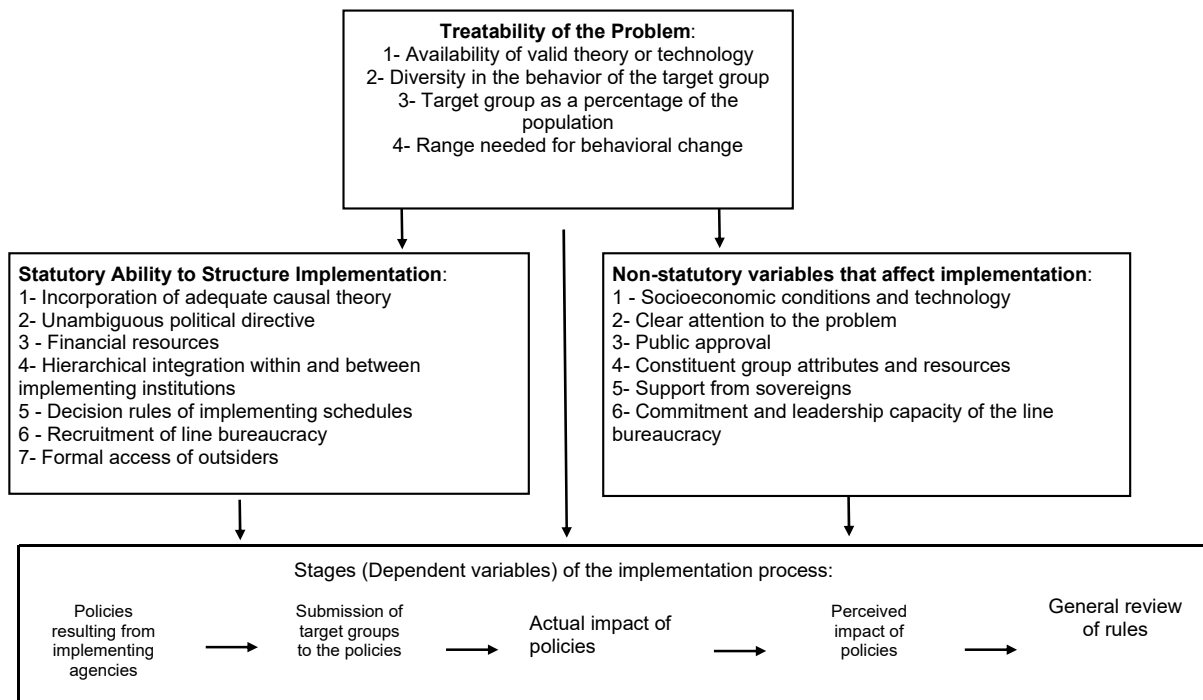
**Treatability of the Problem**:
1- Availability of valid theory or technology
2- Diversity in the behavior of the target group
3- Target group as a percentage of the population
4- Range needed for behavioral change

**Statutory Ability to Structure Implementation**:
1- Incorporation of adequate causal theory
2- Unambiguous political directive
3 - Financial resources
4- Hierarchical integration within and between implementing institutions
5 - Decision rules of implementing schedules
6 - Recruitment of line bureaucracy
7- Formal access of outsiders

**Non-statutory variables that affect implementation**:
1 - Socioeconomic conditions and technology
2- Clear attention to the problem
3- Public approval
4- Constituent group attributes and resources
5- Support from sovereigns
6- Commitment and leadership capacity of the line bureaucracy

Stages (Dependent variables) of the implementation process:

Policies resulting from implementing agencies

Submission of target groups to the policies

Actual impact of policies

Perceived impact of policies

General review of rules